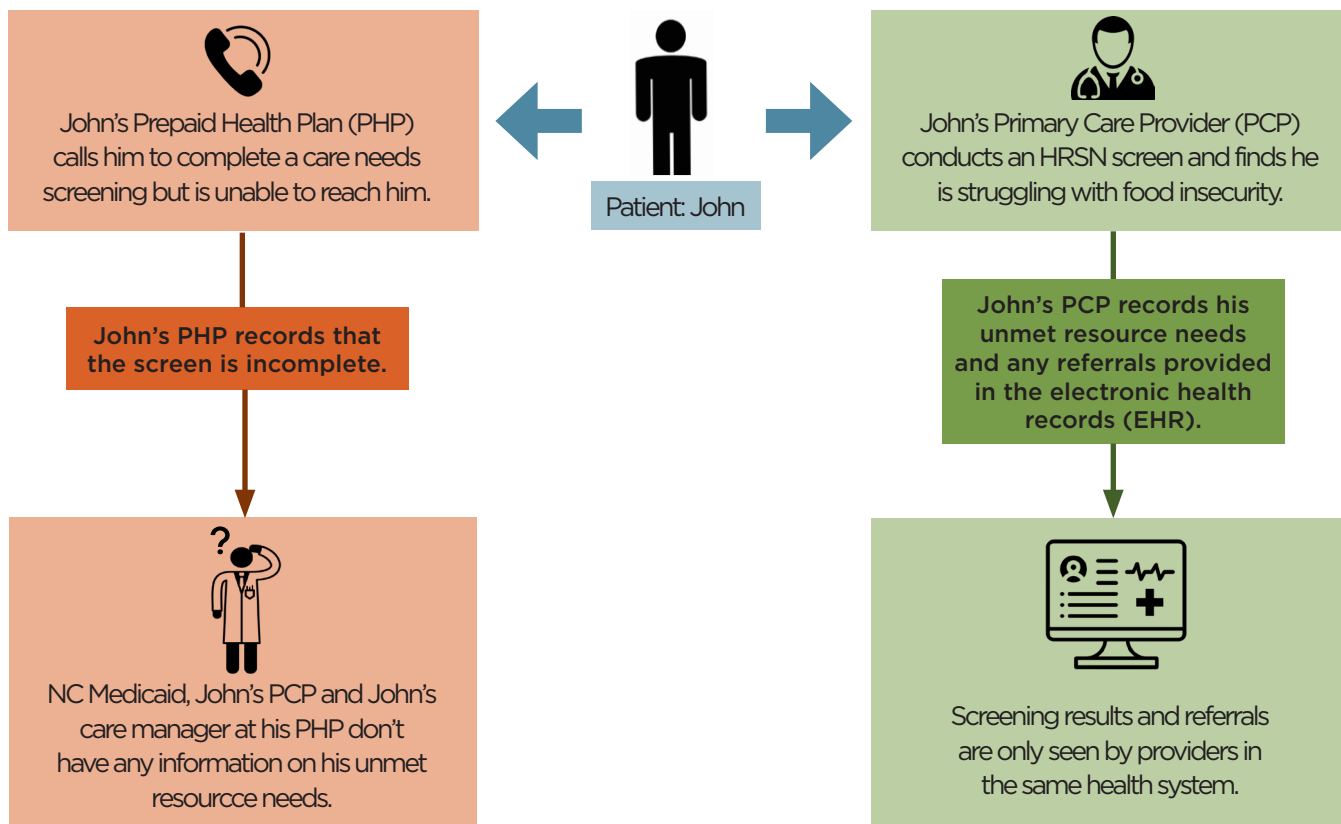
John's Prepaid Health Plan (PHP) calls him to complete a care needs screening but is unable to reach him.

Patient: John

John's Primary Care Provider (PCP) conducts an HRSN screen and finds he is struggling with food insecurity.

John's PHP records that the screen is incomplete.

John's PCP records his unmet resource needs and any referrals provided in the electronic health records (EHR).

NC Medicaid, John's PCP and John's care manager at his PHP don't have any information on his unmet resourcce needs.

Screening results and referrals are only seen by providers in the same health system.